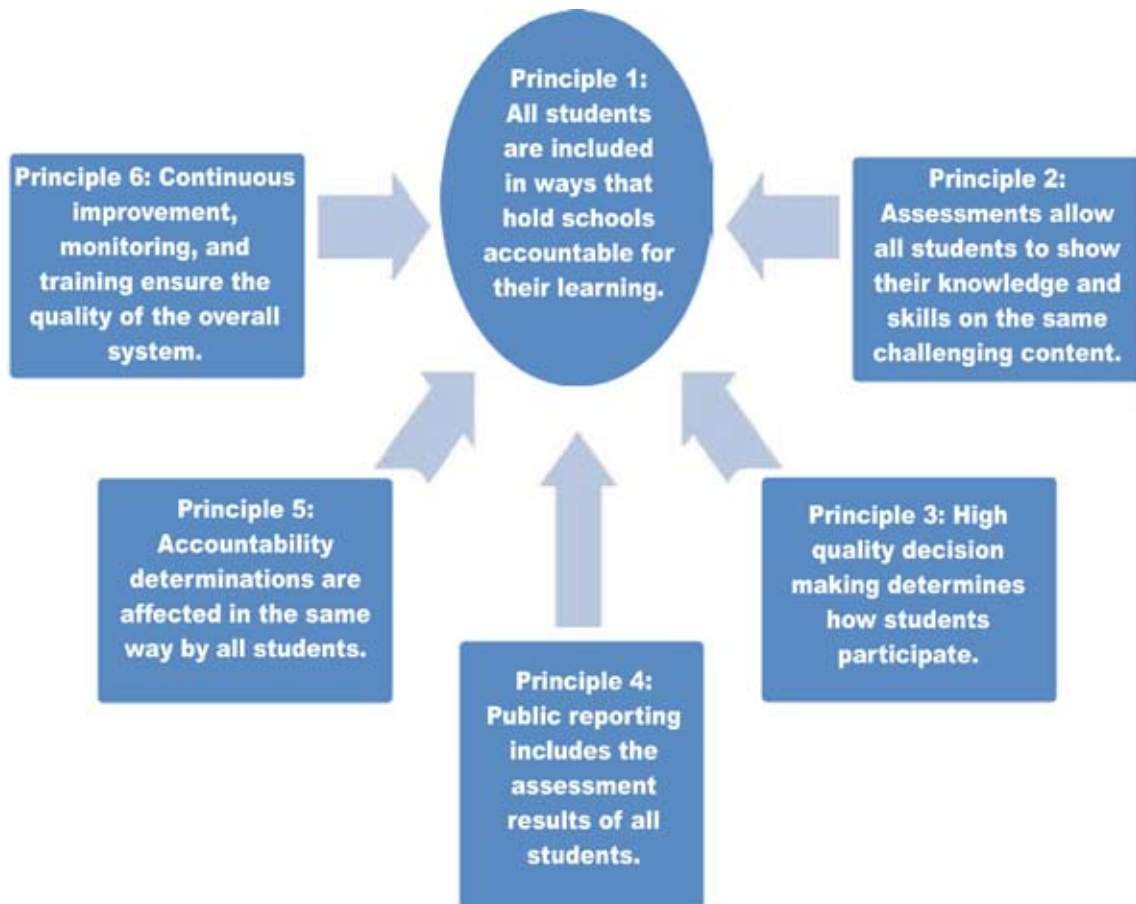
Principle 1: All students are included in ways that hold schools accountable for their learning.

Principle 6: Continuous improvement, monitoring, and training ensure the quality of the overall system.

Principle 2: Assessments allow all students to show their knowledge and skills on the same challenging content.

Principle 5: Accountability determinations are affected in the same way by all students.

Principle 3: High quality decision making determines how students participate.

Principle 4: Public reporting includes the assessment results of all students.